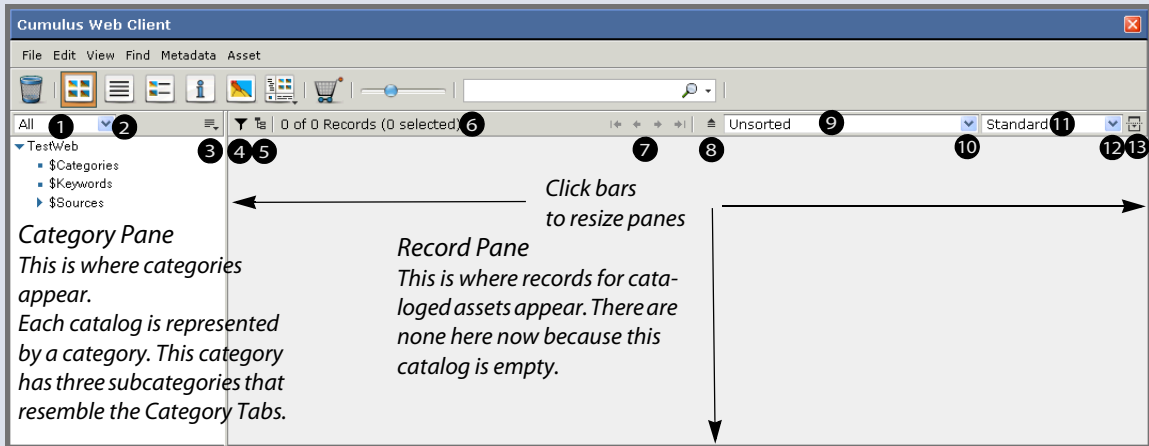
Cumulus Web Client

File Edit View Find Metadata Asset

All 1 2 3 4 5 0 of 0 Records (0 selected) 6 7 8 Unsorted 9 10 Standard 11 12 13

TestWeb
$Categories
$Keywords
$Sources

Click bars to resize panes

Category Pane
This is where categories appear.
Each catalog is represented by a category. This category has three subcategories that resemble the Category Tabs.

Record Pane
This is where records for cataloged assets appear. There are none here now because this catalog is empty.